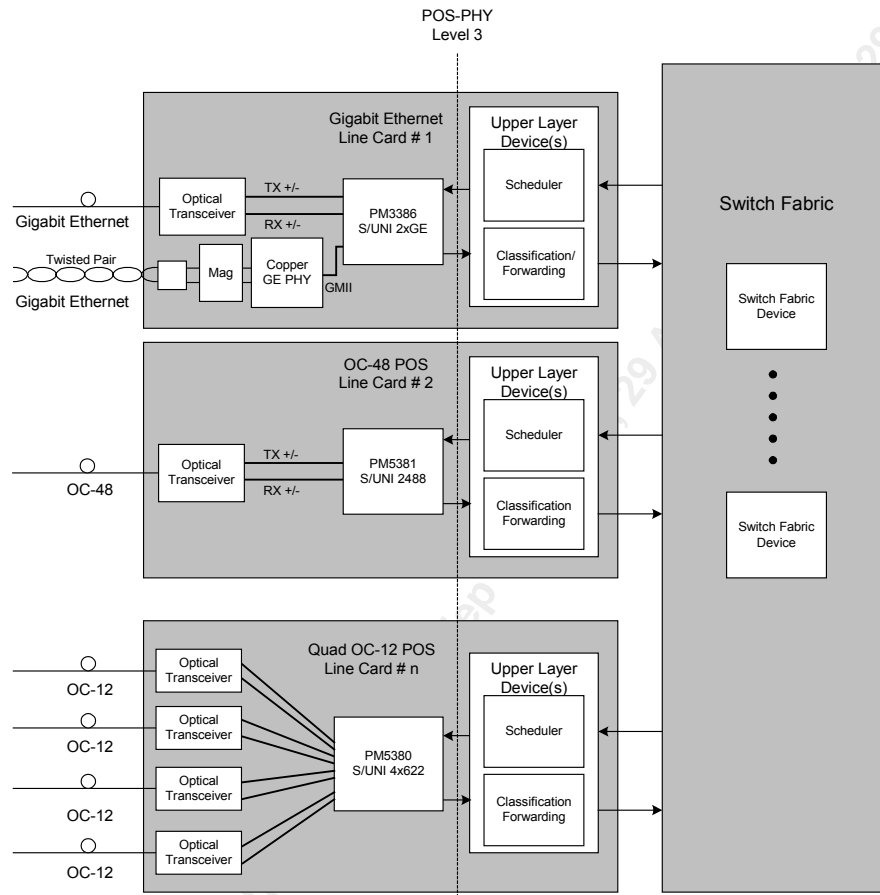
POS-PHY
Level 3

Gigabit Ethernet
Line Card # 1

Upper Layer Device(s)

Scheduler

Classification/ Forwarding

Switch Fabric

Gigabit Ethernet

Optical Transceiver

TX +/-

RX +/-

PM3386
S/UNI 2xGE

Twisted Pair

Mag

Copper GE PHY

GMII

Gigabit Ethernet

Switch Fabric Device

OC-48 POS
Line Card # 2

Upper Layer Device(s)

Scheduler

Classification Forwarding

OC-48

Optical Transceiver

TX +/-

RX +/-

PM5381
S/UNI 2488

Switch Fabric Device

Quad OC-12 POS
Line Card # n

Upper Layer Device(s)

Scheduler

Classification Forwarding

OC-12

Optical Transceiver

OC-12

Optical Transceiver

PM5380
S/UNI 4x622

OC-12

Optical Transceiver

OC-12

Optical Transceiver